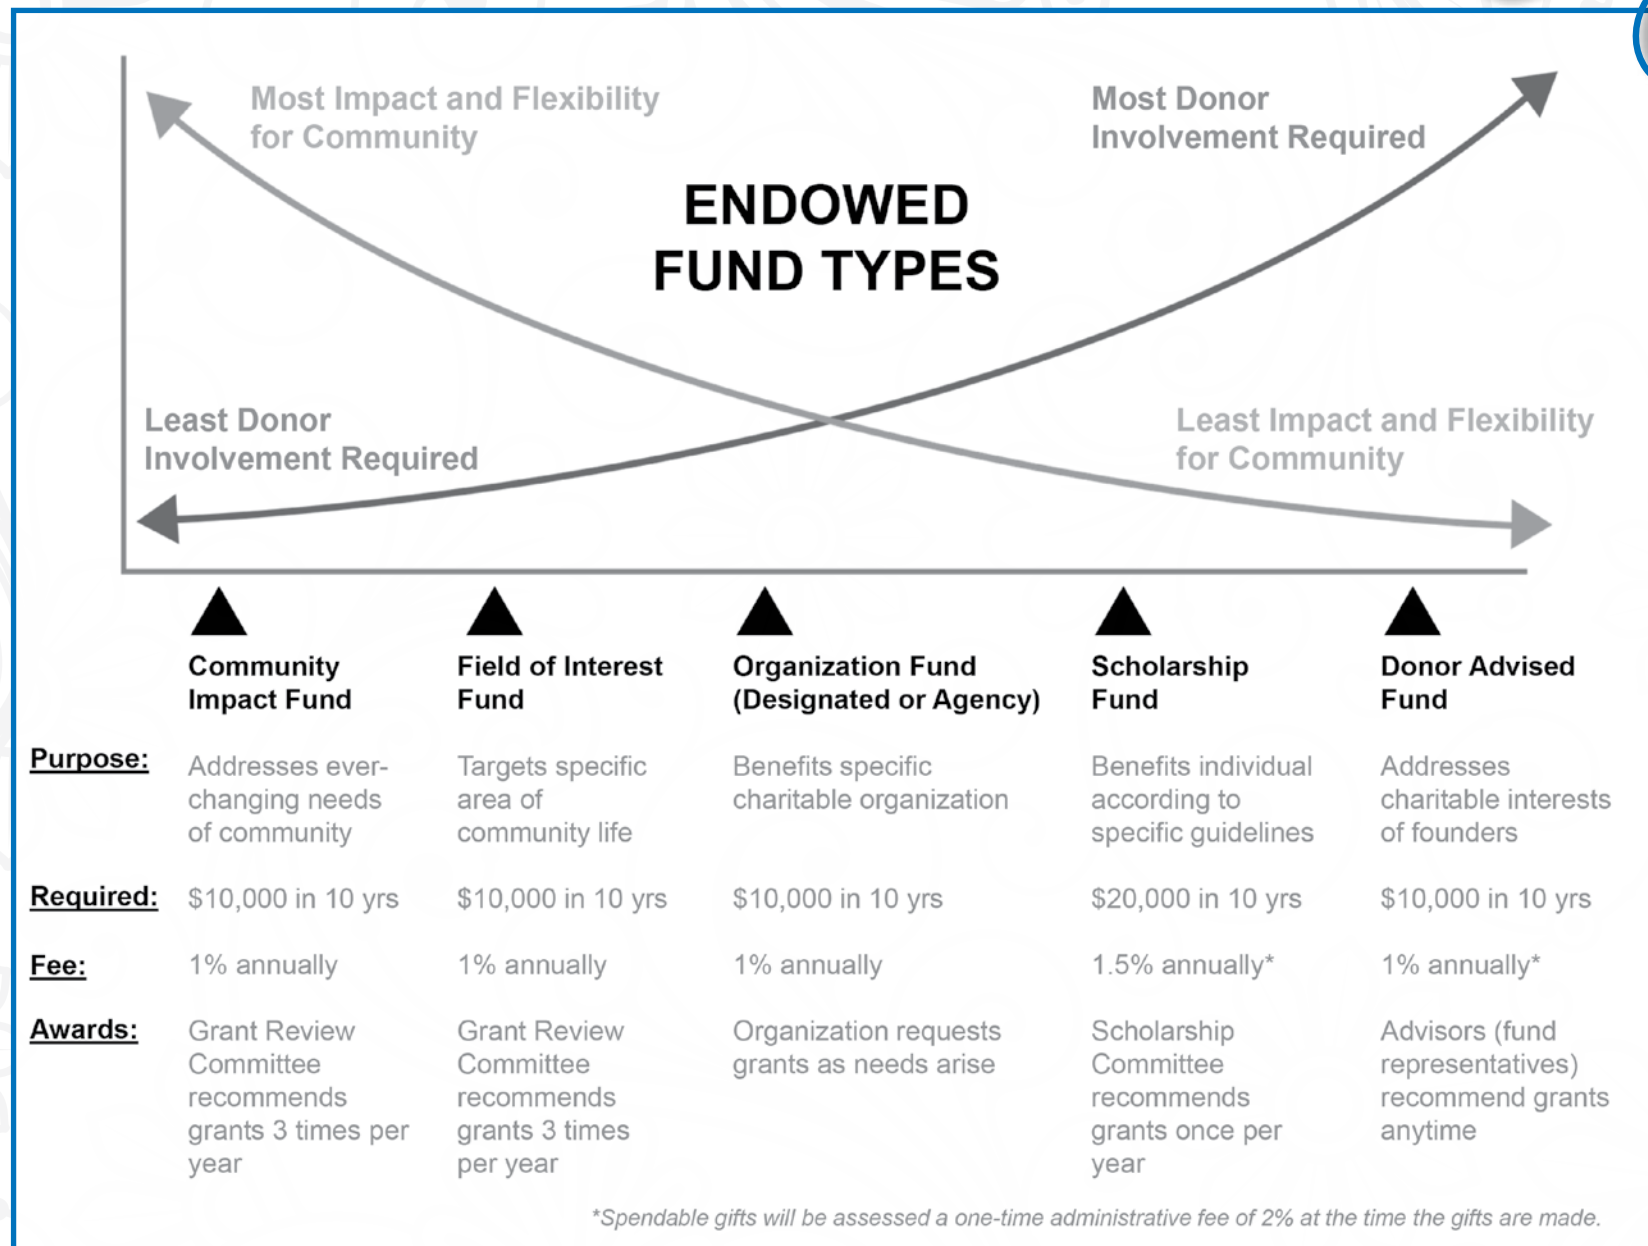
Most Impact and Flexibility for Community

Most Donor Involvement Required

ENDOWED FUND TYPES

Least Donor Involvement Required

Least Impact and Flexibility for Community

| | Community Impact Fund | Field of Interest Fund | Organization Fund (Designated or Agency) | Scholarship Fund | Donor Advised Fund |
|---|---|---|---|---|---|
| Purpose: | Addresses ever-changing needs of community | Targets specific area of community life | Benefits specific charitable organization | Benefits individual according to specific guidelines | Addresses charitable interests of founders |
| Required: | \$10,000 in 10 yrs | \$10,000 in 10 yrs | \$10,000 in 10 yrs | \$20,000 in 10 yrs | \$10,000 in 10 yrs |
| Fee: | 1% annually | 1% annually | 1% annually | 1.5% annually* | 1% annually* |
| Awards: | Grant Review Committee recommends grants 3 times per year | Grant Review Committee recommends grants 3 times per year | Organization requests grants as needs arise | Scholarship Committee recommends grants once per year | Advisors (fund representatives) recommend grants anytime |

*Spendable gifts will be assessed a one-time administrative fee of 2% at the time the gifts are made.